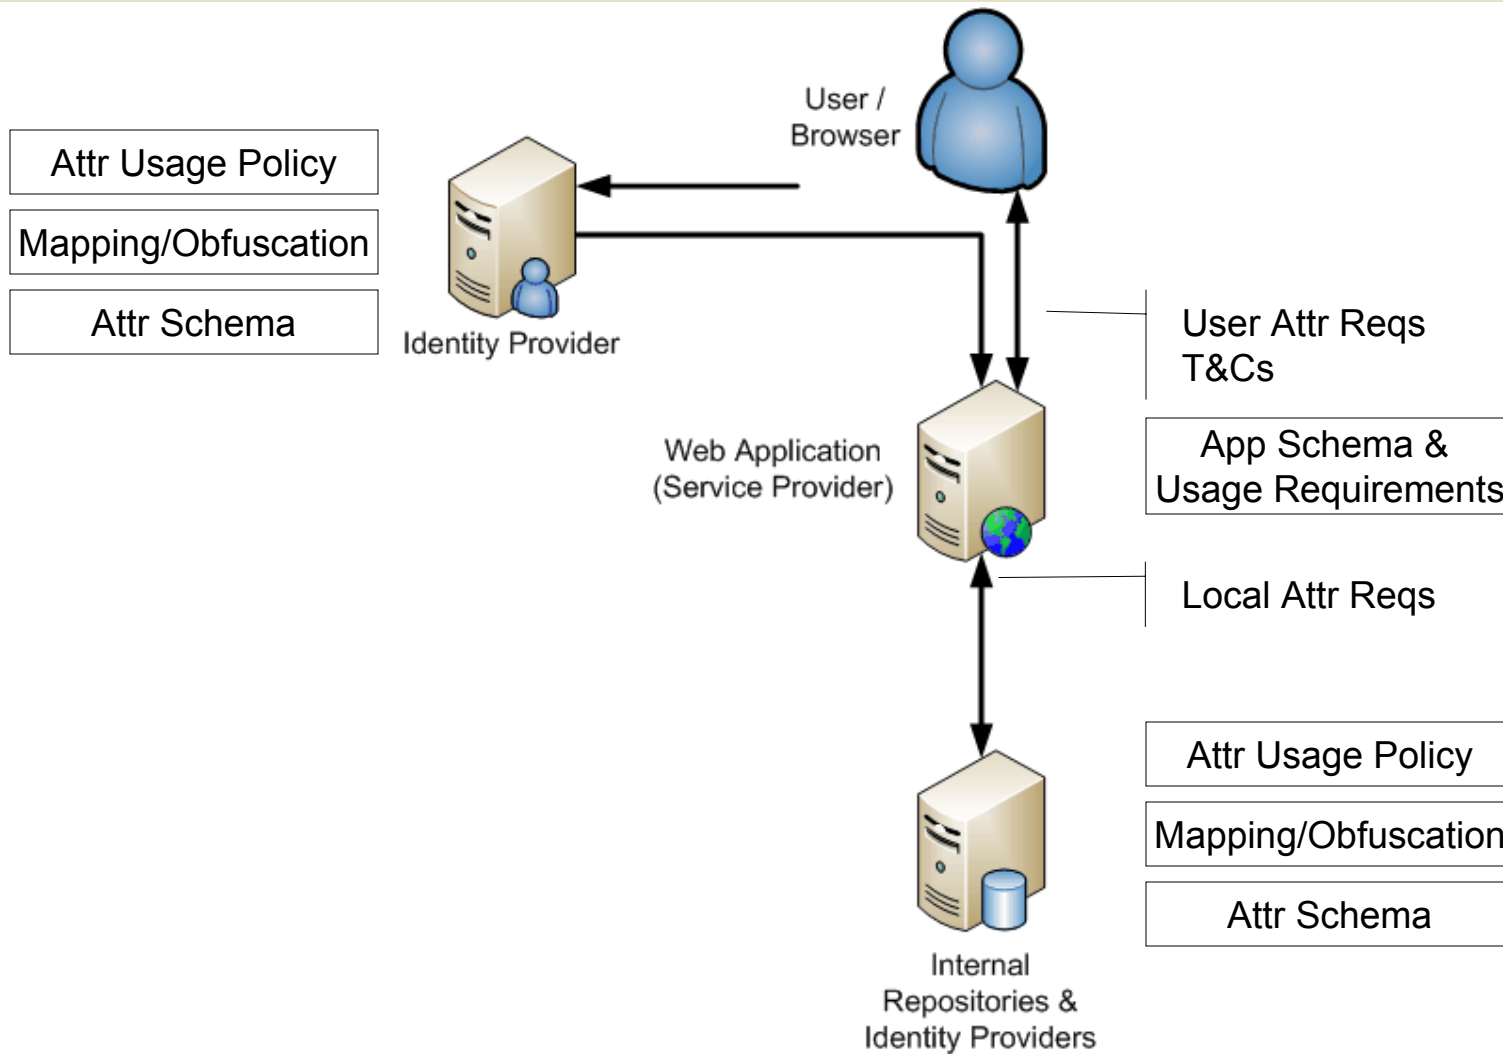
Attr Usage Policy

Mapping/Obfuscation

Attr Schema

Identity Provider

User / Browser

User Attr Reqs
T&Cs

Web Application (Service Provider)

App Schema & Usage Requirements

Local Attr Reqs

Attr Usage Policy

Mapping/Obfuscation

Attr Schema

Internal Repositories & Identity Providers